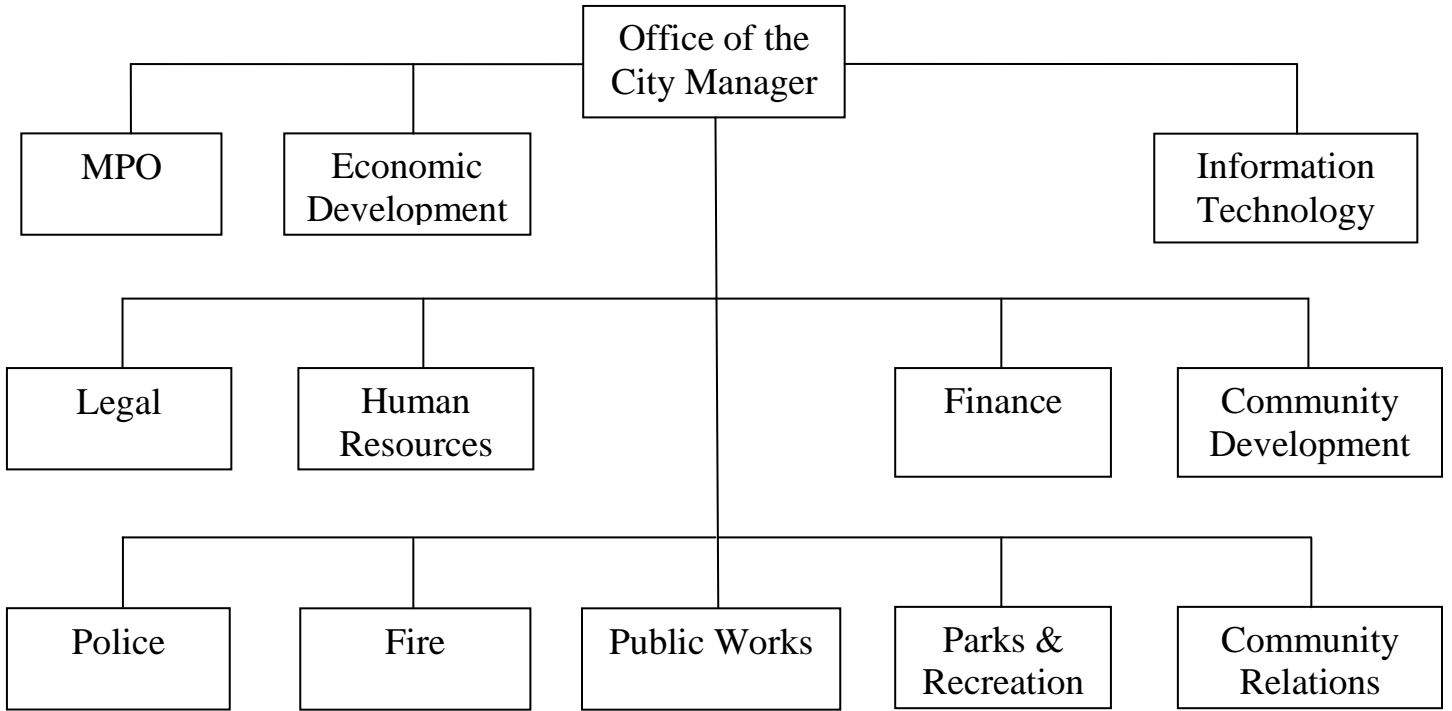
Office of the City Manager

MPO

Economic Development

Information Technology

Legal

Human Resources

Finance

Community Development

Police

Fire

Public Works

Parks & Recreation

Community Relations